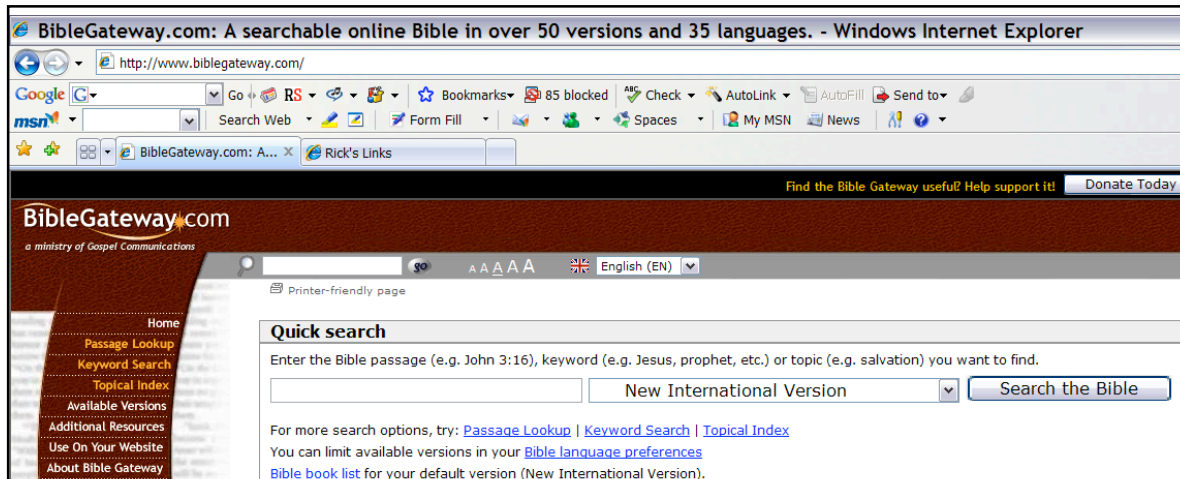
BibleGateway.com: A searchable online Bible in over 50 versions and 35 languages. - Windows Internet Explorer

http://www.biblegateway.com/

Google G Go RS Bookmarks 85 blocked Check AutoLink AutoFill Send to

msn Search Web Form Fill Spaces My MSN News

BibleGateway.com: A... Rick's Links

Find the Bible Gateway useful? Help support it! Donate Today

BibleGateway.com

a ministry of Gospel Communications

go A A A A A English (EN)

Printer-friendly page

Home
Passage Lookup
Keyword Search
Topical Index
Available Versions
Additional Resources
Use On Your Website
About Bible Gateway

Quick search

Enter the Bible passage (e.g. John 3:16), keyword (e.g. Jesus, prophet, etc.) or topic (e.g. salvation) you want to find.

New International Version Search the Bible

For more search options, try: Passage Lookup | Keyword Search | Topical Index

You can limit available versions in your Bible language preferences

Bible book list for your default version (New International Version).